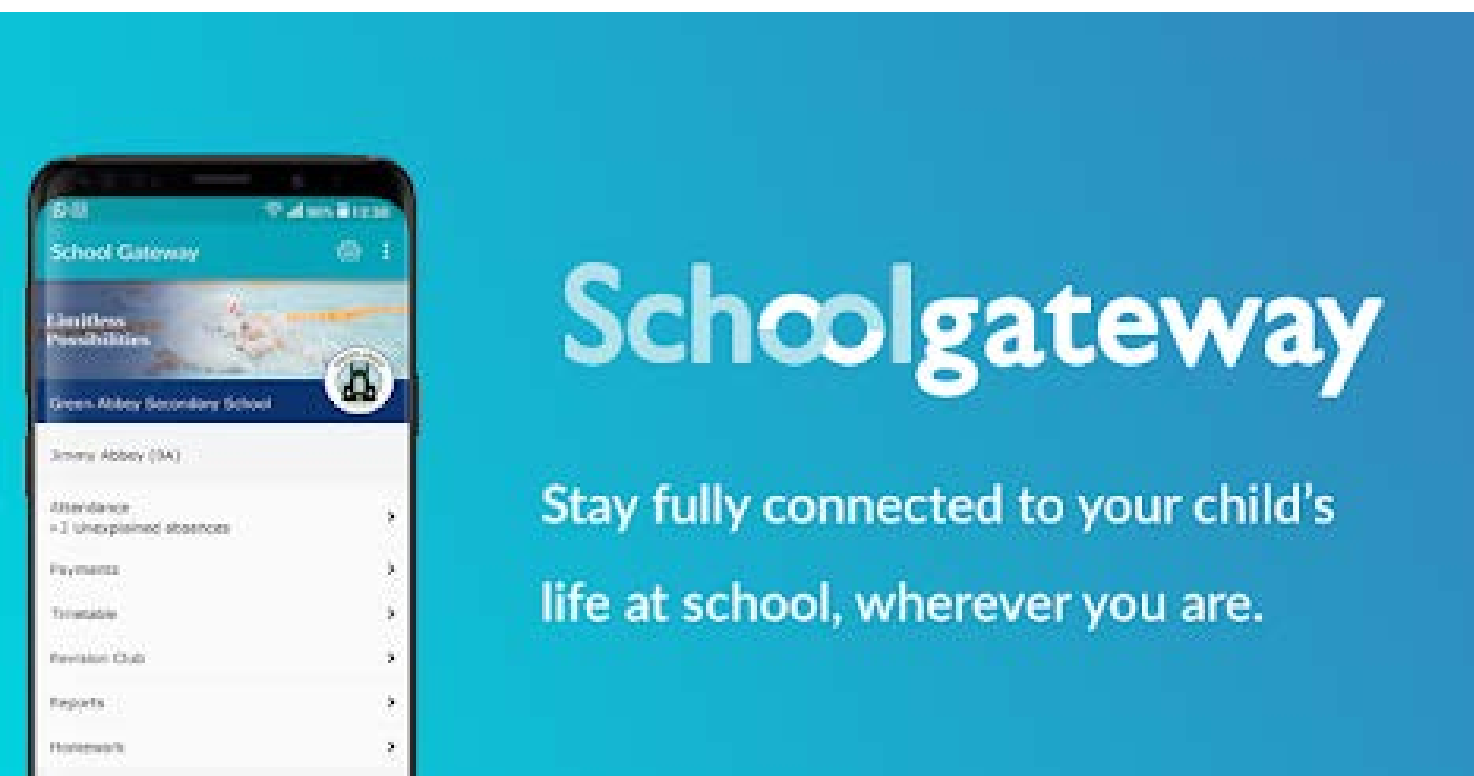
School Gateway

Limitless Possibilities

Green Abbey Secondary School

Jimmy Abbey (9A)

Attendance
• 2 Unexplained absences

Payments

Timetable

Revision Club

Reports

Homework

Schoolgateway

Stay fully connected to your child's life at school, wherever you are.